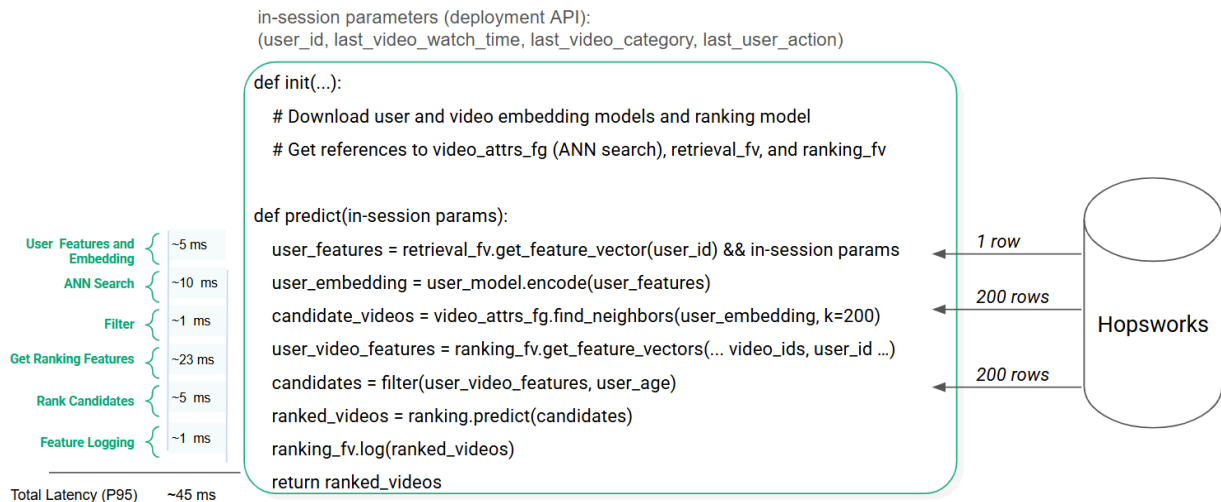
in-session parameters (deployment API):
(user_id, last_video_watch_time, last_video_category, last_user_action)

def init(...):
# Download user and video embedding models and ranking model
# Get references to video_attrs_fg (ANN search), retrieval_fv, and ranking_fv

def predict(in-session params):
user_features = retrieval_fv.get_feature_vector(user_id) && in-session params
user_embedding = user_model.encode(user_features)
candidate_videos = video_attrs_fg.find_neighbors(user_embedding, k=200)
user_video_features = ranking_fv.get_feature_vectors(... video_ids, user_id ...)
candidates = filter(user_video_features, user_age)
ranked_videos = ranking.predict(candidates)
ranking_fv.log(ranked_videos)
return ranked_videos

User Features and Embedding ~5 ms
ANN Search ~10 ms
Filter ~1 ms
Get Ranking Features ~23 ms
Rank Candidates ~5 ms
Feature Logging ~1 ms

Total Latency (P95) ~45 ms

1 row
200 rows
200 rows

Hopsworks